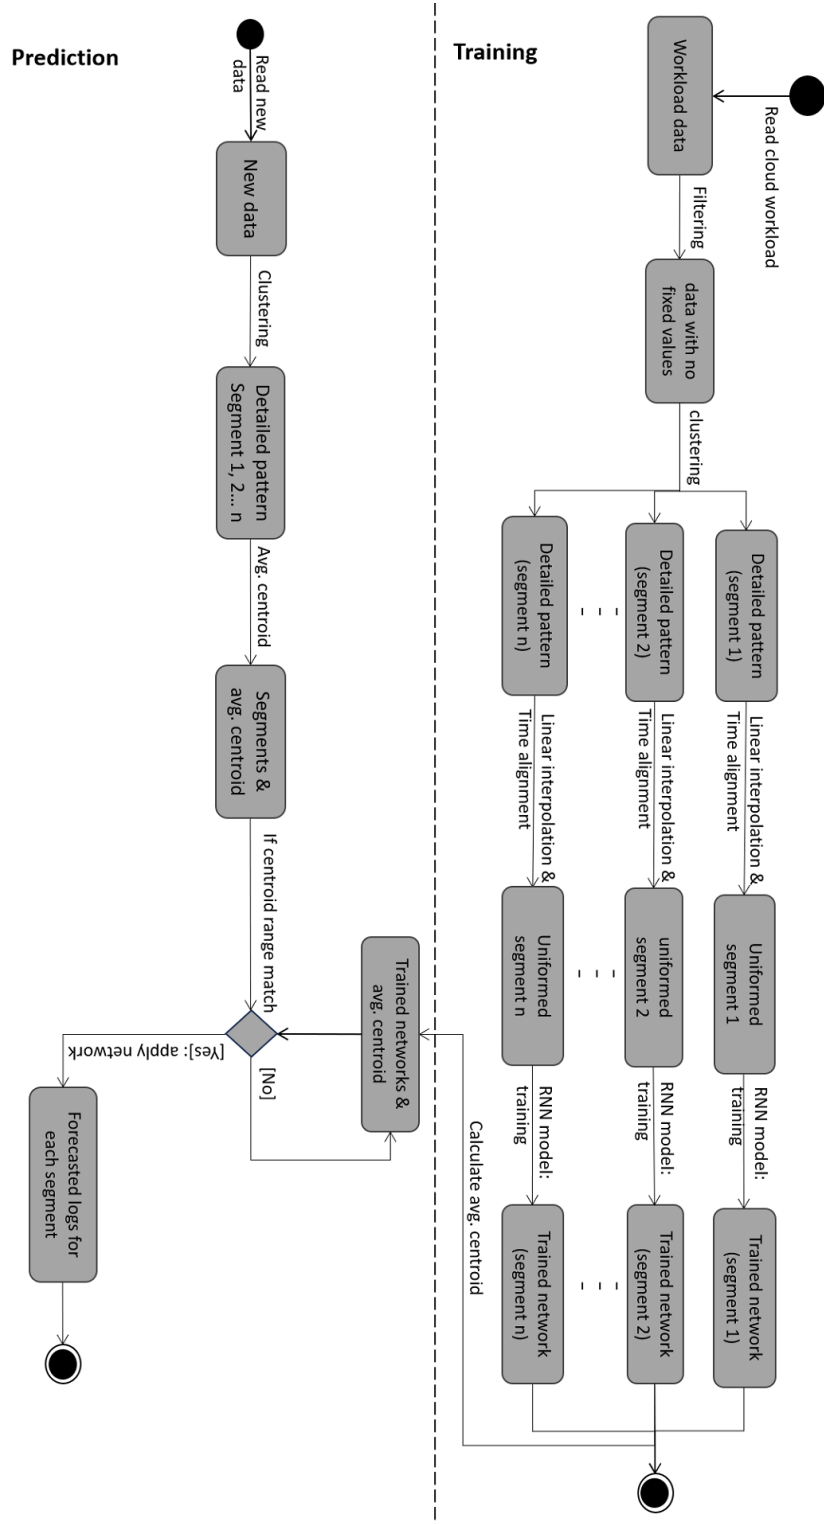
Prediction

Read new data

New data

Clustering

Detailed pattern Segment 1, 2... n

Avg. centroid

Segments & avg. centroid

If centroid range match

[No]

Trained networks & avg. centroid

[Yes]: apply network

Forecasted logs for each segment

Training

Read cloud workload

Workload data

Filtering

data with no fixed values

clustering

Detailed pattern (segment 1)

Detailed pattern (segment 2)

Detailed pattern (segment n)

Linear interpolation & Time alignment

Linear interpolation & Time alignment

Linear interpolation & Time alignment

Uniformed segment 1

uniformed segment 2

Uniformed segment n

RNN model: training

RNN model: training

RNN model: training

Trained network (segment 1)

Trained network (segment 2)

Trained network (segment n)

Calculate avg. centroid